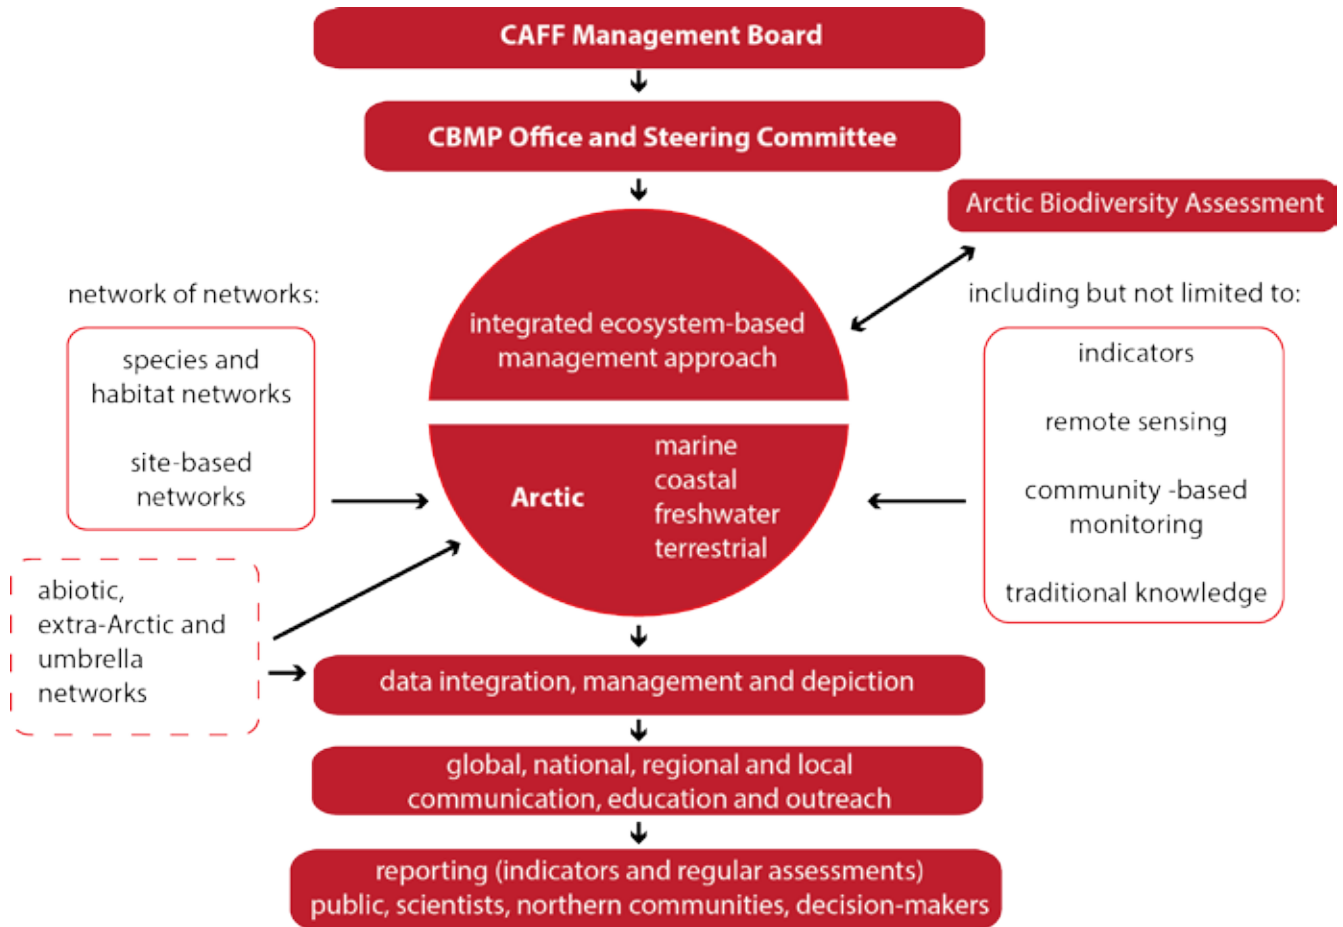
CAFF Management Board

CBMP Office and Steering Committee

Arctic Biodiversity Assessment

network of networks:

species and habitat networks

site-based networks

integrated ecosystem-based management approach

Arctic

marine
coastal
freshwater
terrestrial

including but not limited to:

indicators

remote sensing

community -based monitoring

traditional knowledge

abiotic, extra-Arctic and umbrella networks

data integration, management and depiction

global, national, regional and local communication, education and outreach

reporting (indicators and regular assessments) public, scientists, northern communities, decision-makers